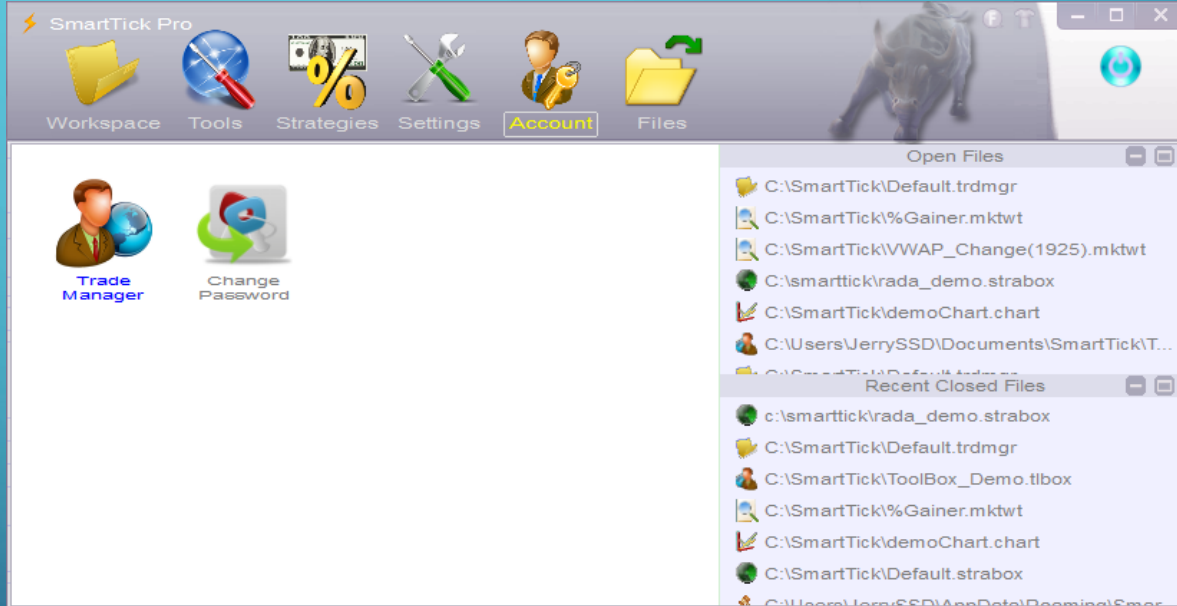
SmartTick Pro

Workspace Tools Strategies Settings Account Files

Trade Manager

Change Password

Open Files

C:\SmartTick\Default.trdmgr

C:\SmartTick\%Gainer.mktwt

C:\SmartTick\VWAP_Change(1925).mktwt

C:\smarttick\rada_demo.strabox

C:\SmartTick\demoChart.chart

C:\Users\JerrySSD\Documents\SmartTick\T...

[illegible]

Recent Closed Files

c:\smarttick\rada_demo.strabox

C:\SmartTick\Default.trdmgr

C:\SmartTick\ToolBox_Demo.tlbox

C:\SmartTick\%Gainer.mktwt

C:\SmartTick\demoChart.chart

C:\SmartTick\Default.strabox

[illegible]